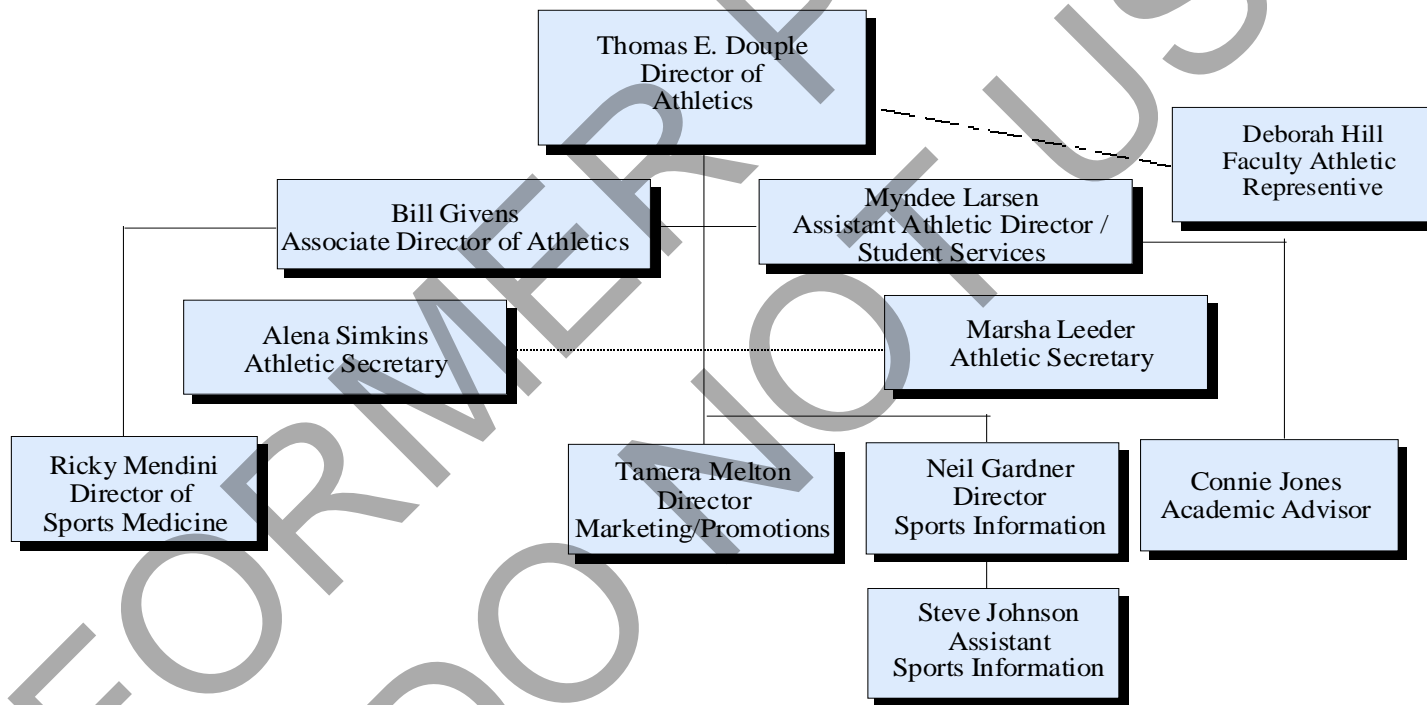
Thomas E. Douple
Director of
Athletics

Deborah Hill
Faculty Athletic
Representive

Bill Givens
Associate Director of Athletics

Myndee Larsen
Assistant Athletic Director /
Student Services

Alena Simkins
Athletic Secretary

Marsha Leeder
Athletic Secretary

Ricky Mendini
Director of
Sports Medicine

Tamera Melton
Director
Marketing/Promotions

Neil Gardner
Director
Sports Information

Connie Jones
Academic Advisor

Steve Johnson
Assistant
Sports Information

FORMER
DO NOT USE